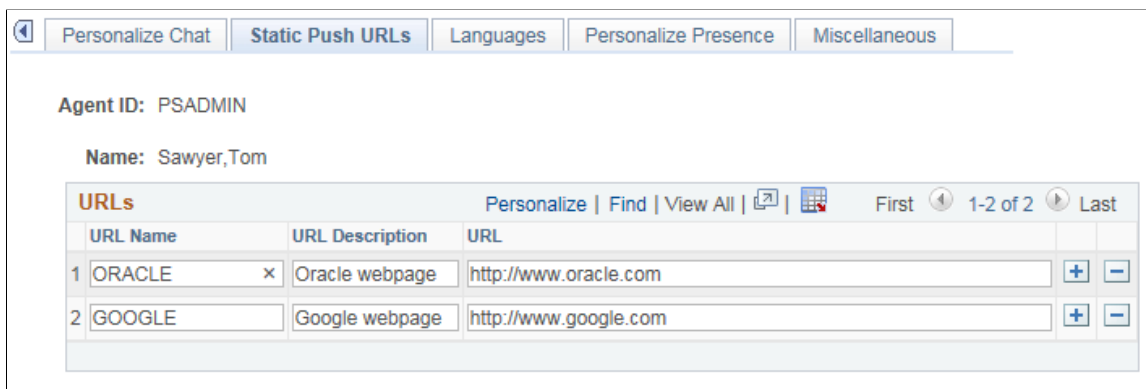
Personalize Chat | Static Push URLs | Languages | Personalize Presence | Miscellaneous

Agent ID: PSADMIN

Name: Sawyer,Tom

URLs Personalize | Find | View All | | First 1-2 of 2 Last

| | URL Name | URL Description | URL | | |
|---|---|---|---|---|---|
| 1 | ORACLE × | Oracle webpage | http://www.oracle.com | + | − |
| 2 | GOOGLE | Google webpage | http://www.google.com | + | − |